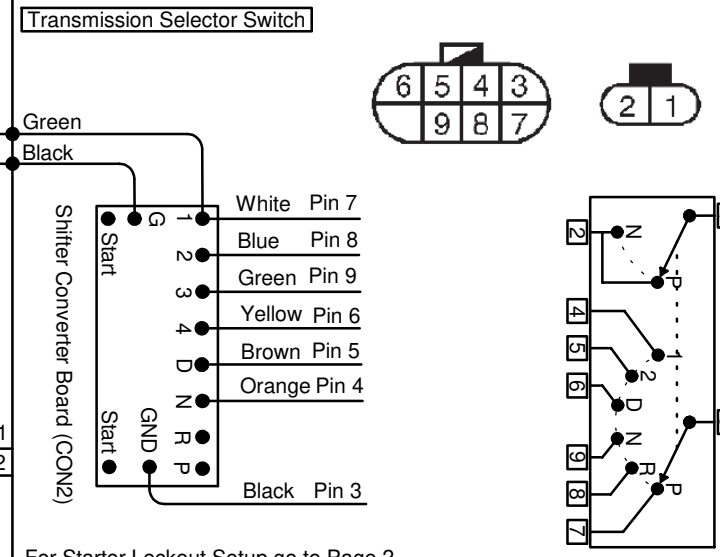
Transmission Selector Switch

6 5 4 3
9 8 7

2 1

Green
Black

Shifter Converter Board (CON2)

G
Start
1
2
3
4
D
N
R
P
GND
Start

White Pin 7
Blue Pin 8
Green Pin 9
Yellow Pin 6
Brown Pin 5
Orange Pin 4
Black Pin 3

2
N
P
4
5
6
1
2
D
N
R
9
8
P
7

1
2

For Starter Lockout Setup go to Page 2